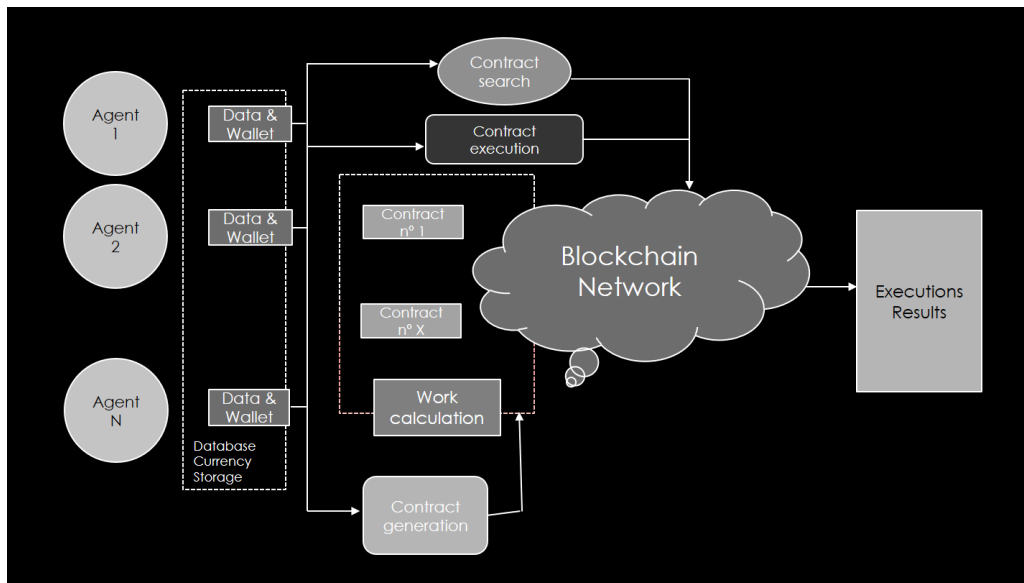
Agent 1

Agent 2

Agent N

Data & Wallet

Data & Wallet

Data & Wallet

Database Currency Storage

Contract search

Contract execution

Contract nº 1

Contract nº X

Work calculation

Contract generation

Blockchain Network

Executions Results